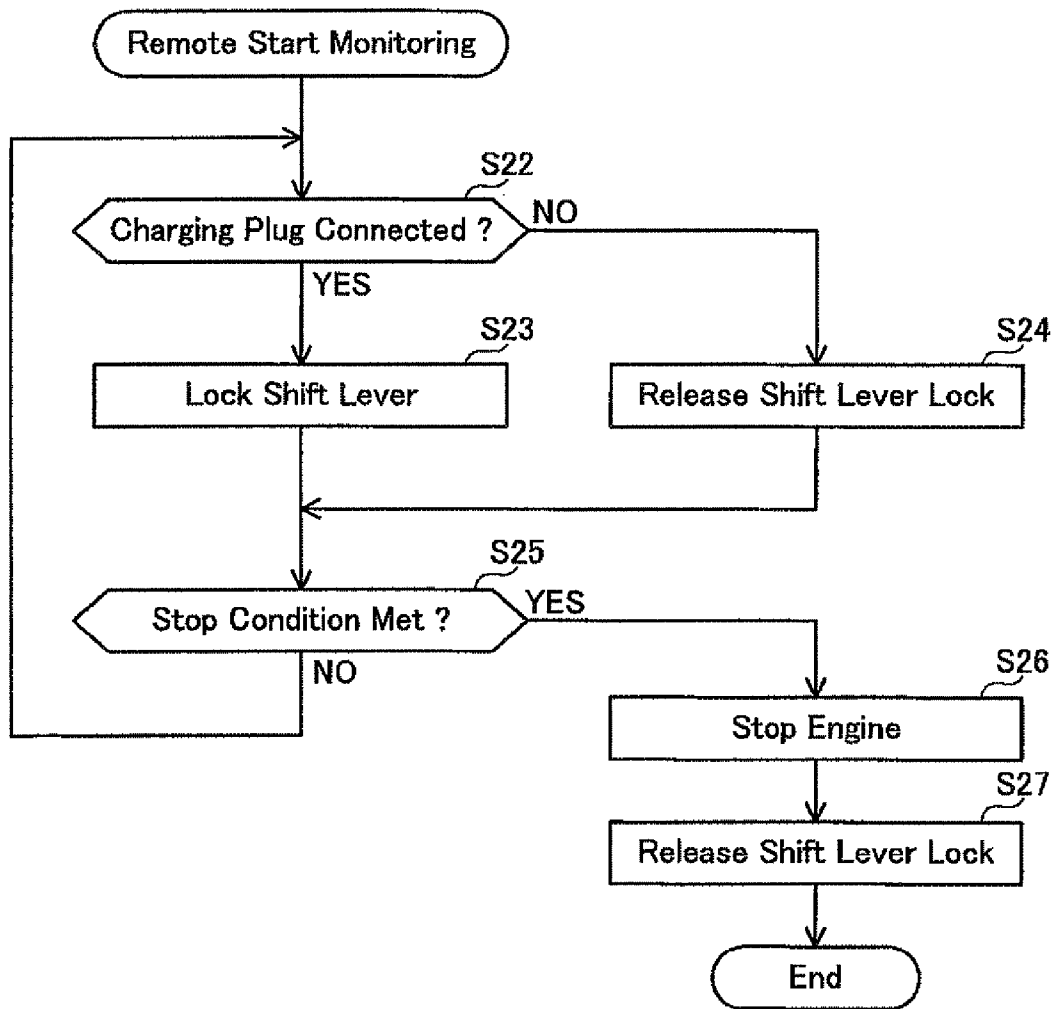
Remote Start Monitoring

S22

Charging Plug Connected ?

NO

YES

S23

Lock Shift Lever

S24

Release Shift Lever Lock

S25

Stop Condition Met ?

YES

NO

S26

Stop Engine

S27

Release Shift Lever Lock

End